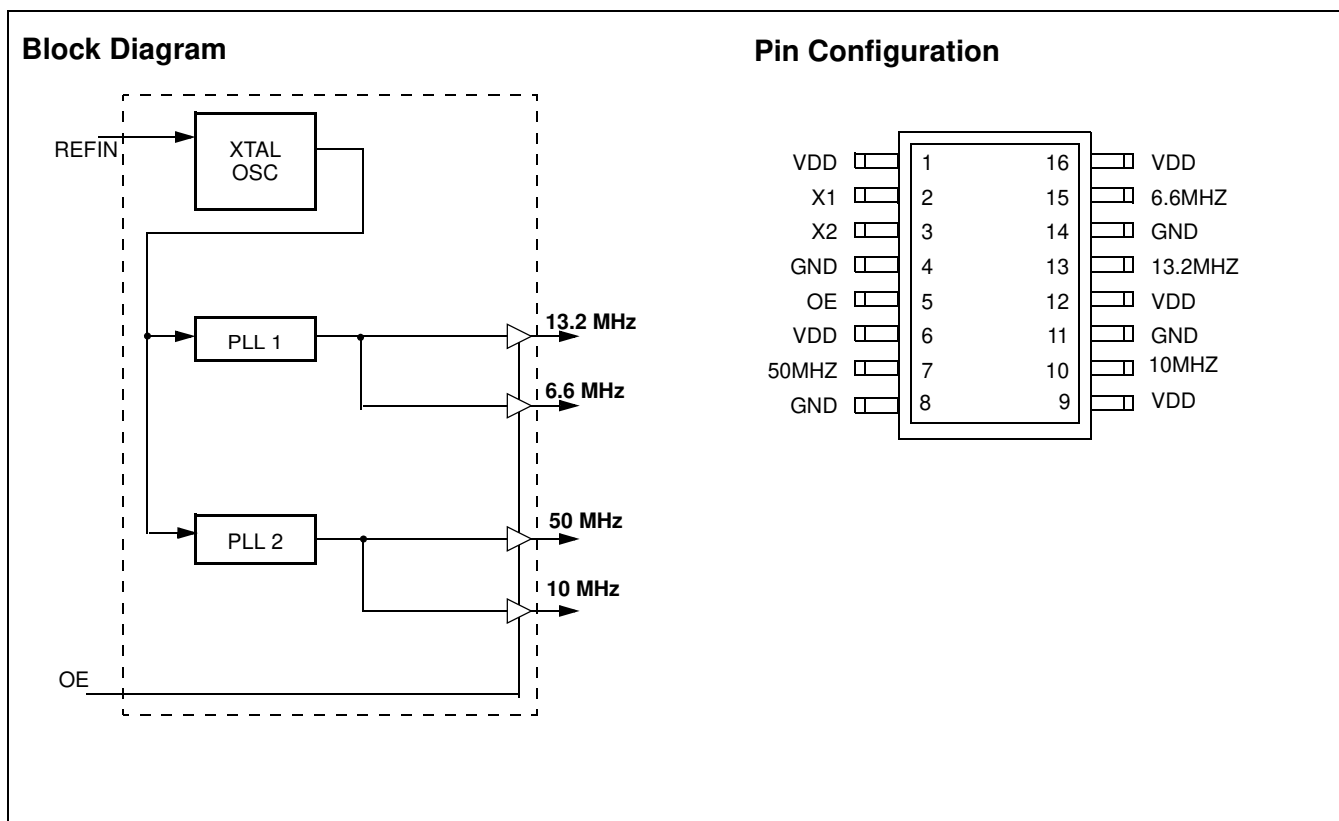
Block Diagram

REFIN

XTAL OSC

PLL 1

13.2 MHz

6.6 MHz

PLL 2

50 MHz

10 MHz

OE

Pin Configuration

VDD 1
X1 2
X2 3
GND 4
OE 5
VDD 6
50MHZ 7
GND 8

16 VDD
15 6.6MHZ
14 GND
13 13.2MHZ
12 VDD
11 GND
10 10MHZ
9 VDD